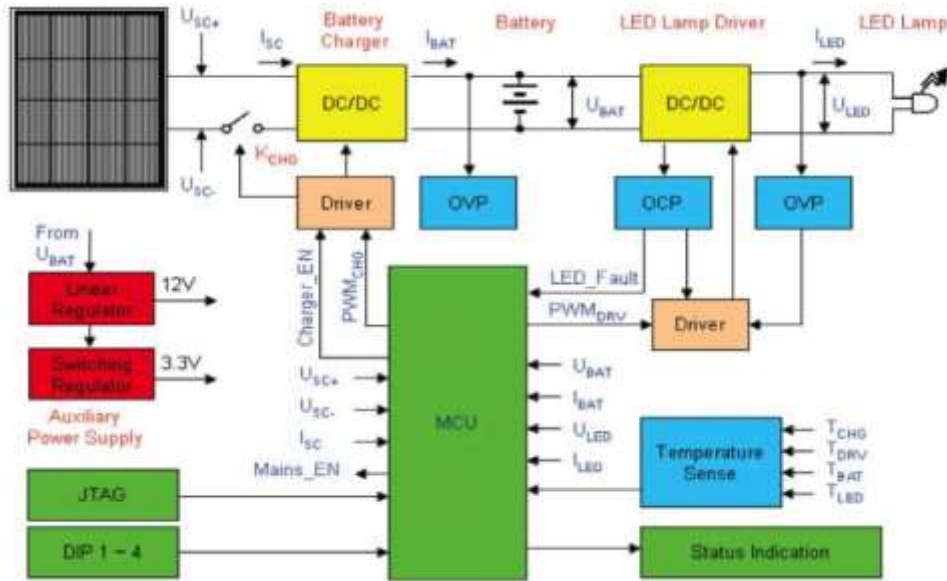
$U_{SC+}$
$I_{SC}$
Battery Charger
$I_{BAT}$
Battery
LED Lamp Driver
$I_{LED}$
LED Lamp
DC/DC
$U_{BAT}$
DC/DC
$U_{LED}$
$U_{SC-}$
$K_{CHG}$
Driver
OVP
OCP
OVP
From $U_{BAT}$
Linear Regulator
12V
Charger_EN
$PWM_{CHG}$
LED_Fault
$PWM_{DRV}$
Driver
Switching Regulator
3.3V
Auxiliary Power Supply
$U_{SC+}$
$U_{SC-}$
$I_{SC}$
Mains_EN
MCU
$U_{BAT}$
$I_{BAT}$
$U_{LED}$
$I_{LED}$
Temperature Sense
$T_{CHG}$
$T_{DRV}$
$T_{BAT}$
$T_{LED}$
JTAG
DIP 1 ~ 4
Status Indication